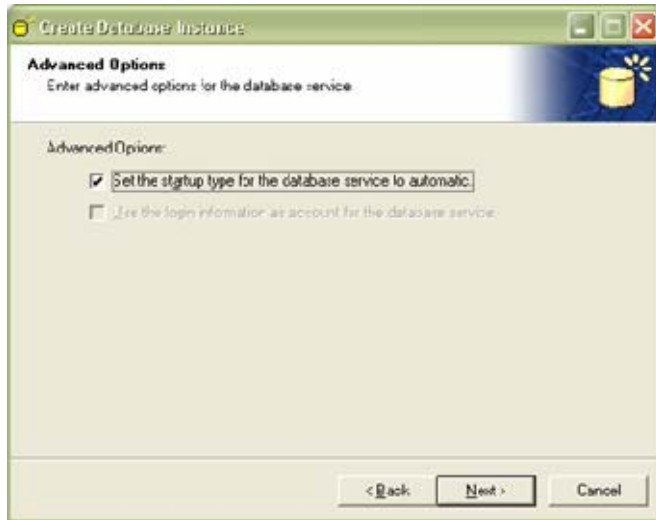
Create Database Instance

Advanced Options
Enter advanced options for the database service

Advanced Options:

Set the startup type for the database service to automatic.

Use the login information as account for the database service

< Back
Next >
Cancel